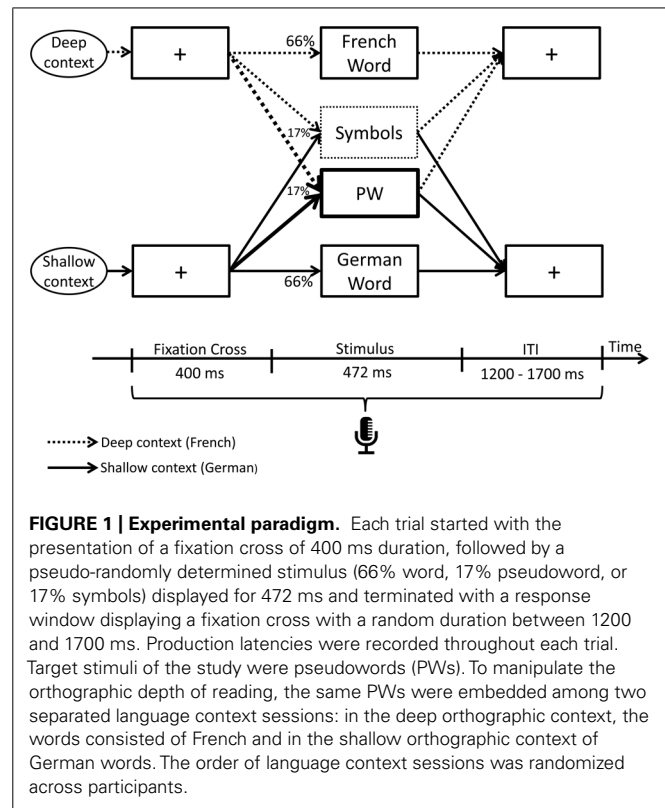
Deep context

+

66%

French Word

+

17%

Symbols

17%

PW

Shallow context

+

66%

German Word

+

Fixation Cross
400 ms

Stimulus
472 ms

ITI
1200 - 1700 ms

Time

Deep context (French)

Shallow context (German)

**FIGURE 1 | Experimental paradigm.** Each trial started with the presentation of a fixation cross of 400 ms duration, followed by a pseudo-randomly determined stimulus (66% word, 17% pseudoword, or 17% symbols) displayed for 472 ms and terminated with a response window displaying a fixation cross with a random duration between 1200 and 1700 ms. Production latencies were recorded throughout each trial. Target stimuli of the study were pseudowords (PWs). To manipulate the orthographic depth of reading, the same PWs were embedded among two separated language context sessions: in the deep orthographic context, the words consisted of French and in the shallow orthographic context of German words. The order of language context sessions was randomized across participants.